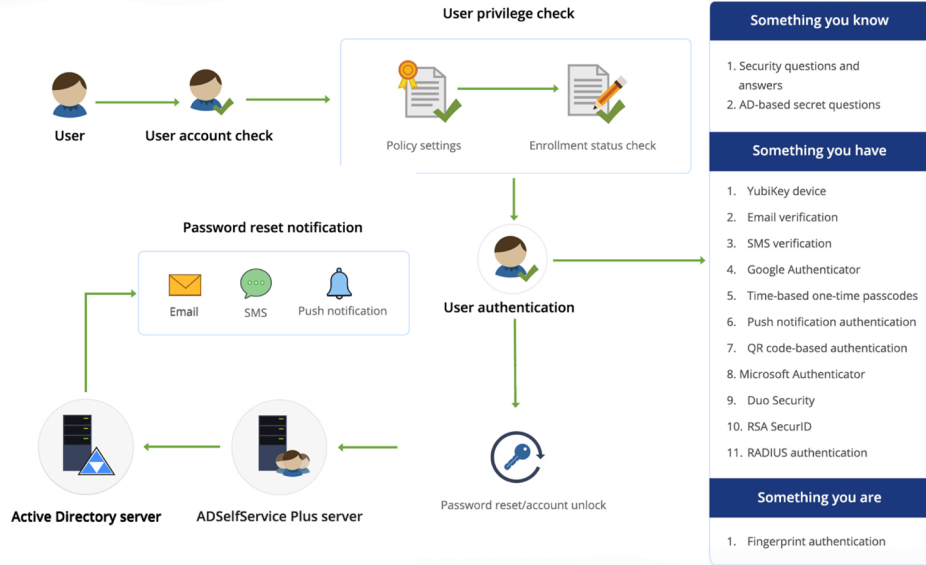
User privilege check

User

User account check

Policy settings

Enrollment status check

Password reset notification

Email

SMS

Push notification

User authentication

Password reset/account unlock

Active Directory server

ADSelfService Plus server

Something you know

1. Security questions and answers
2. AD-based secret questions

Something you have

1. YubiKey device
2. Email verification
3. SMS verification
4. Google Authenticator
5. Time-based one-time passcodes
6. Push notification authentication
7. QR code-based authentication
8. Microsoft Authenticator
9. Duo Security
10. RSA SecurID
11. RADIUS authentication

Something you are

1. Fingerprint authentication